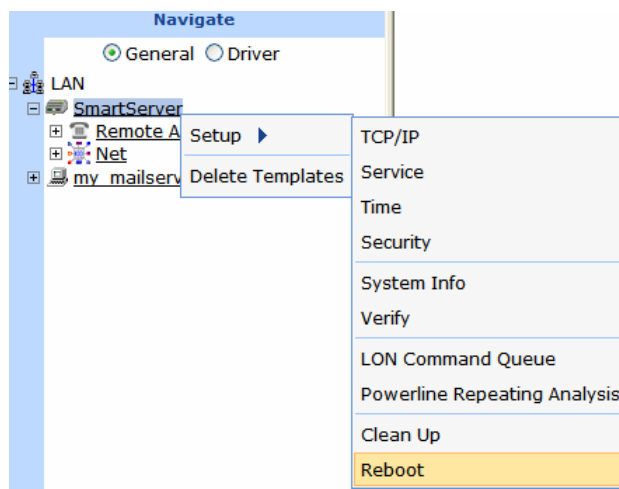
Navigate

General Driver

LAN

SmartServer

Remote A

Net

my\_mailserv

Setup

Delete Templates

TCP/IP

Service

Time

Security

System Info

Verify

LON Command Queue

Powerline Repeating Analysis

Clean Up

Reboot